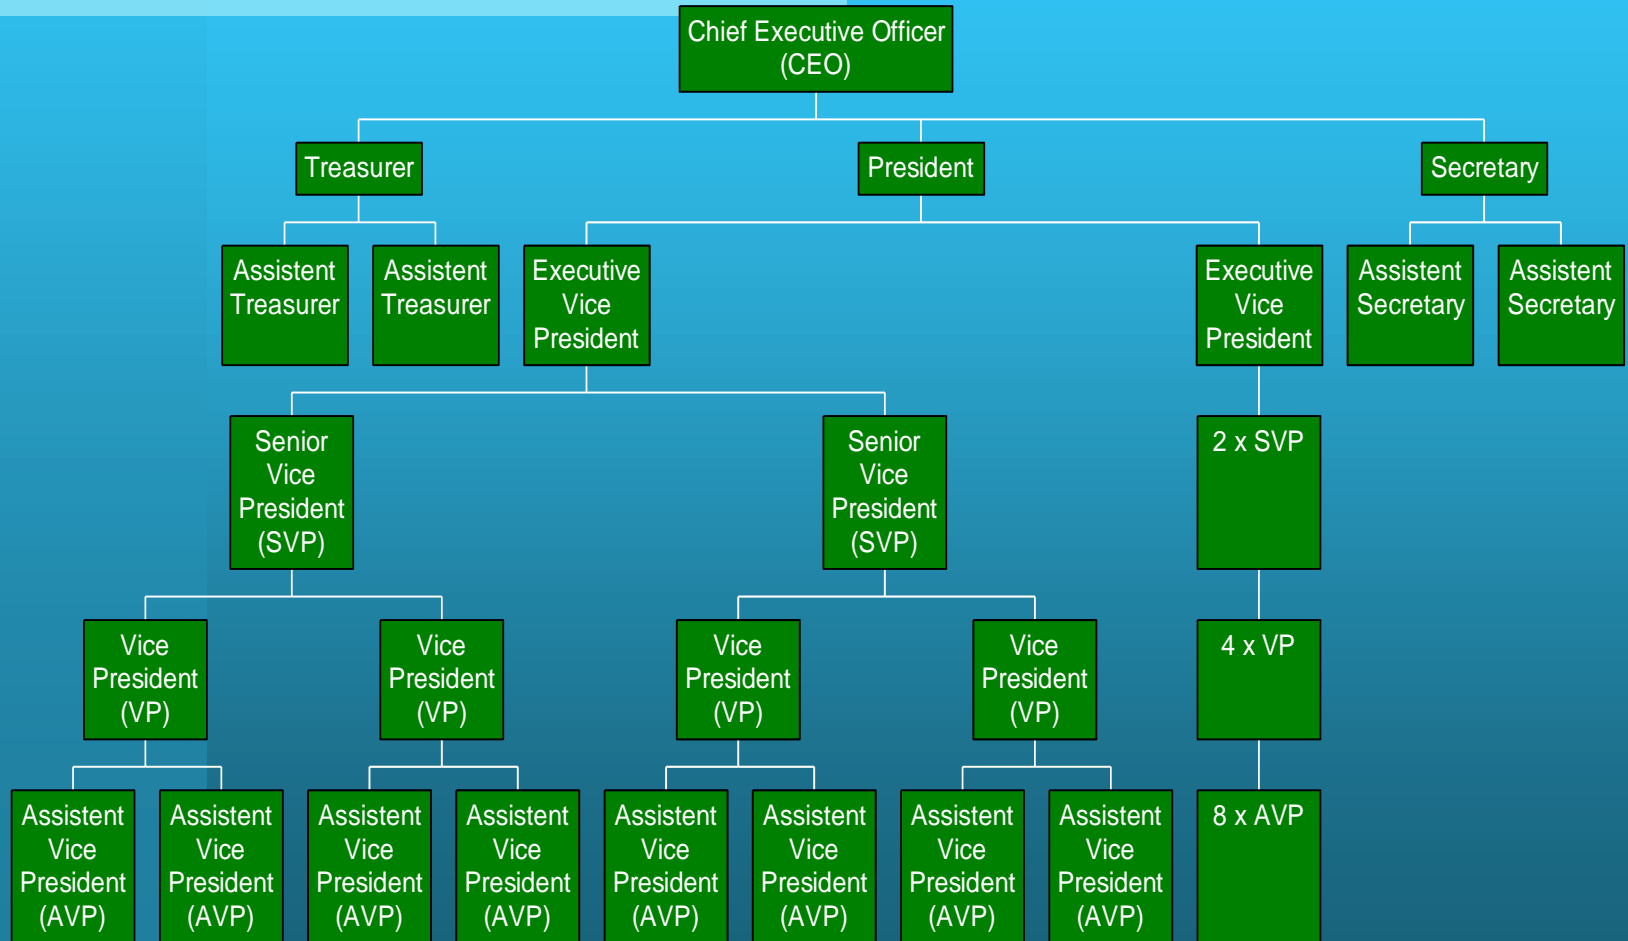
Chief Executive Officer (CEO)

Treasurer

President

Secretary

Assistant Treasurer

Assistant Treasurer

Executive Vice President

Executive Vice President

Assistant Secretary

Assistant Secretary

Senior Vice President (SVP)

Senior Vice President (SVP)

2 x SVP

Vice President (VP)

Vice President (VP)

Vice President (VP)

Vice President (VP)

4 x VP

Assistant Vice President (AVP)

Assistant Vice President (AVP)

Assistant Vice President (AVP)

Assistant Vice President (AVP)

Assistant Vice President (AVP)

Assistant Vice President (AVP)

Assistant Vice President (AVP)

Assistant Vice President (AVP)

8 x AVP